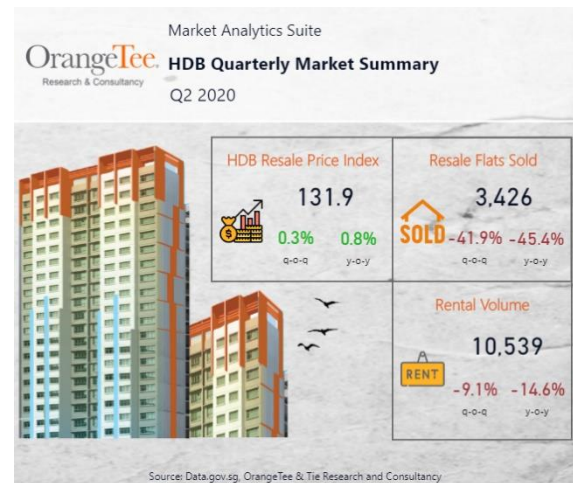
OrangeTee
Research & Consultancy

Market Analytics Suite

HDB Quarterly Market Summary

Q2 2020

HDB Resale Price Index

131.9

0.3%
q-o-q

0.8%
y-o-y

Resale Flats Sold

3,426

SOLD

-41.9%
q-o-q

-45.4%
y-o-y

Rental Volume

10,539

RENT

-9.1%
q-o-q

-14.6%
y-o-y

Source: Data.gov.sg, OrangeTee & Tie Research and Consultancy